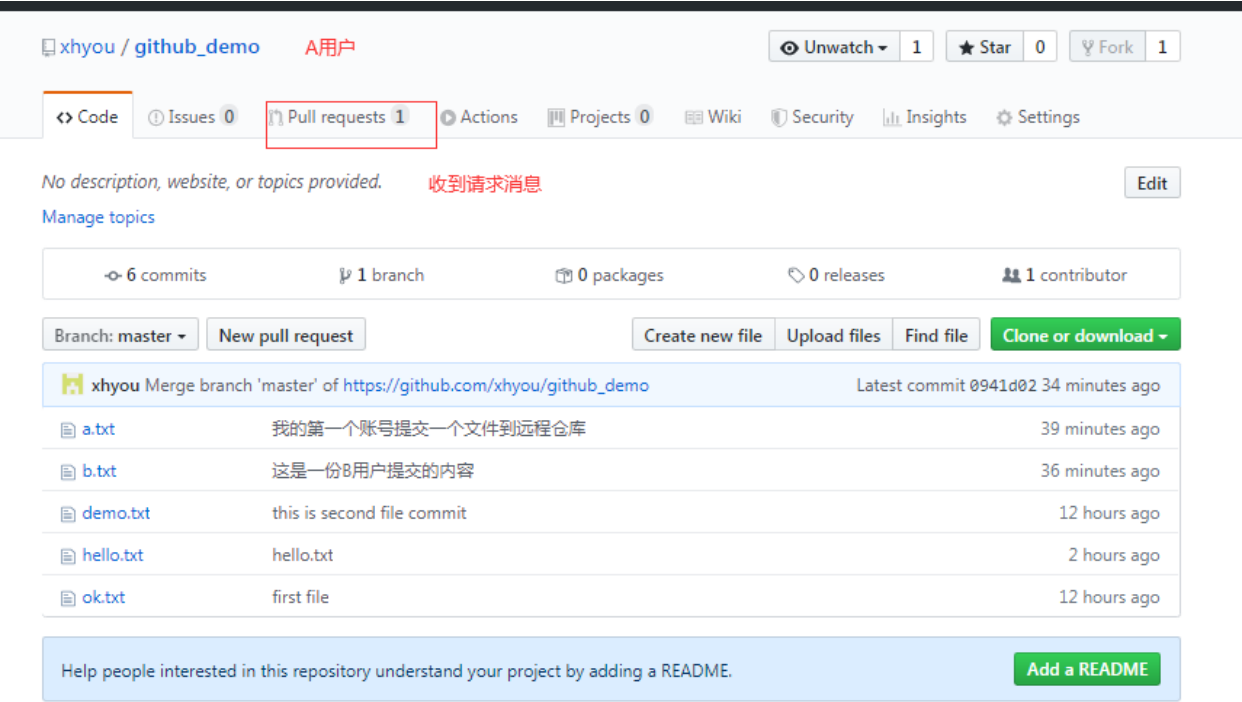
xhyou / github_demo A用户

Unwatch 1 Star 0 Fork 1

<> Code Issues 0 Pull requests 1 Actions Projects 0 Wiki Security Insights Settings

No description, website, or topics provided. 收到请求消息

Edit

Manage topics

6 commits 1 branch 0 packages 0 releases 1 contributor

Branch: master New pull request Create new file Upload files Find file Clone or download

xhyou Merge branch 'master' of https://github.com/xhyou/github_demo Latest commit 0941d02 34 minutes ago

| | | |
|---|---|---|
| a.txt | 我的第一个账号提交一个文件到远程仓库 | 39 minutes ago |
| b.txt | 这是一份B用户提交的内容 | 36 minutes ago |
| demo.txt | this is second file commit | 12 hours ago |
| hello.txt | hello.txt | 2 hours ago |
| ok.txt | first file | 12 hours ago |

Help people interested in this repository understand your project by adding a README.

Add a README